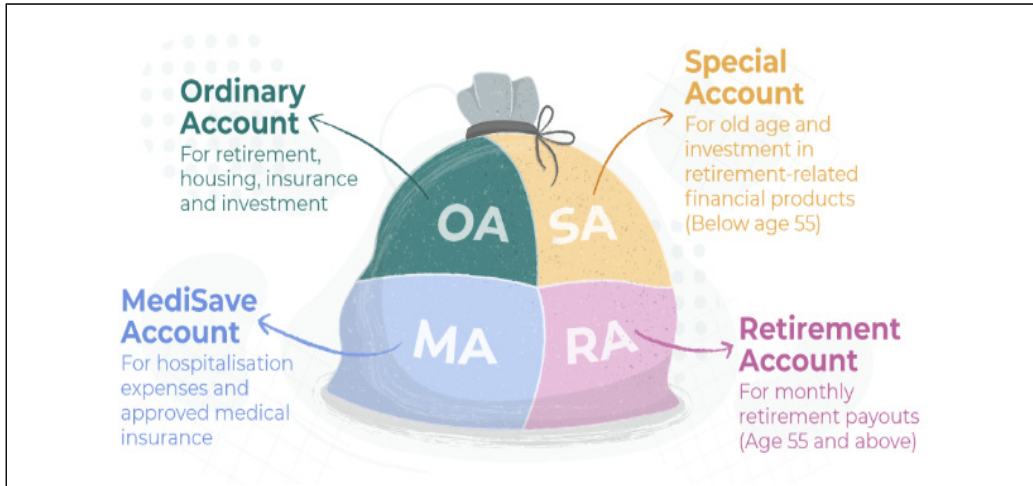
Ordinary Account
For retirement, housing, insurance and investment

Special Account
For old age and investment in retirement-related financial products (Below age 55)

OA

SA

MA

RA

MediSave Account
For hospitalisation expenses and approved medical insurance

Retirement Account
For monthly retirement payouts (Age 55 and above)